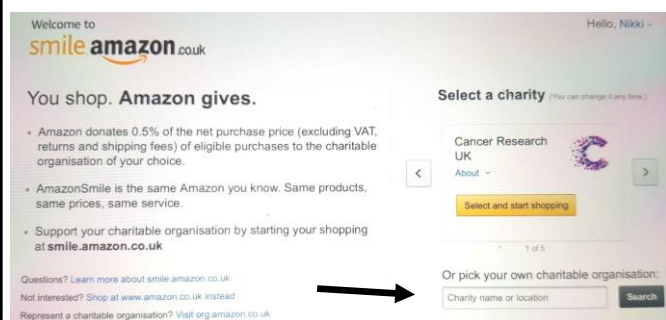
Welcome to
smile amazon.co.uk

Hello, Nikki

You shop. Amazon gives.

- Amazon donates 0.5% of the net purchase price (excluding VAT, returns and shipping fees) of eligible purchases to the charitable organisation of your choice.

- AmazonSmile is the same Amazon you know. Same products, same prices, same service.

- Support your charitable organisation by starting your shopping at smile.amazon.co.uk

Questions? Learn more about smile.amazon.co.uk

Not interested? Shop at www.amazon.co.uk instead

Represent a charitable organisation? Visit org.amazon.co.uk

Select a charity (You can change it any time.)

Cancer Research UK

About

Select and start shopping

1 of 5

Or pick your own charitable organisation:

Charity name or location

Search